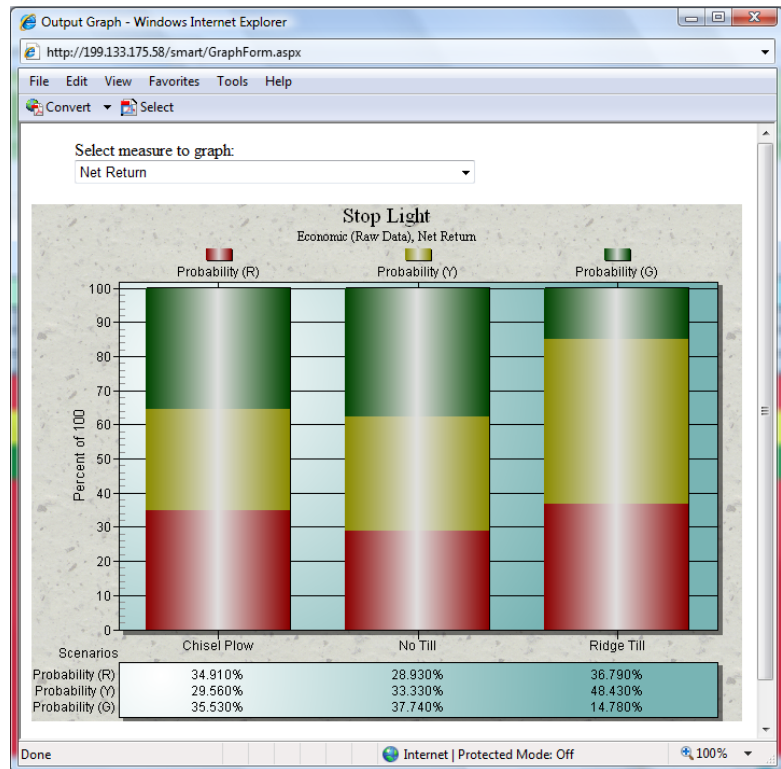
Output Graph - Windows Internet Explorer

http://199.133.175.58/smart/GraphForm.aspx

File Edit View Favorites Tools Help

Convert Select

Select measure to graph:

Net Return

Stop Light

Economic (Raw Data), Net Return

Probability (R) Probability (Y) Probability (G)

Percent of 100

100
90
80
70
60
50
40
30
20
10
0

Chisel Plow No Till Ridge Till

Scenarios

| | Chisel Plow | No Till | Ridge Till |
|---|---|---|---|
| Probability (R) | 34.910% | 28.930% | 36.790% |
| Probability (Y) | 29.560% | 33.330% | 48.430% |
| Probability (G) | 35.530% | 37.740% | 14.780% |

Done Internet | Protected Mode: Off 100%